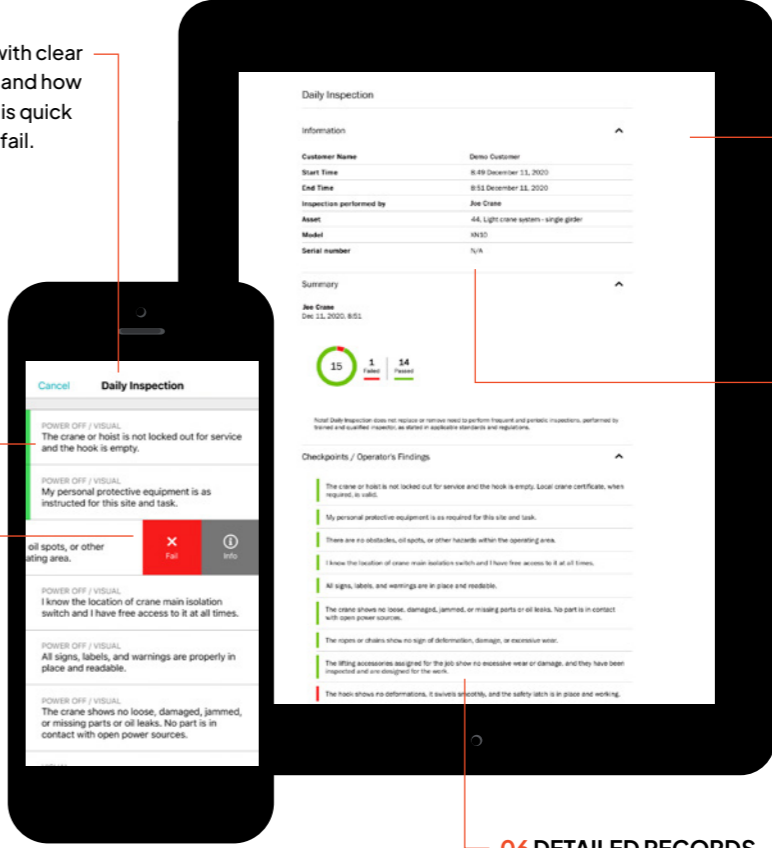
with clear
and how
is quick
fail.

Daily Inspection

Information

| Customer Name | Demo Customer |
|---|---|
| Start Time | 8:49 December 11, 2020 |
| End Time | 8:51 December 11, 2020 |
| Inspection performed by | Joe Crane |
| Asset | 44, Light crane system - single girder |
| Model | XN30 |
| Serial number | N/A |

Summary

Joe Crane
Dec 11, 2020, 8:51

15

1 Failed

14 Passed

Note! Daily Inspection does not replace or remove need to perform frequent and periodic inspections, performed by trained and qualified inspector, as stated in applicable standards and regulations.

Checkpoints / Operator's Findings

The crane or hoist is not locked out for service and the hook is empty. Local crane certificate, when required, is valid.

My personal protective equipment is as required for this site and task.

There are no obstacles, oil spots, or other hazards within the operating area.

I know the location of crane main isolation switch and I have free access to it at all times.

All signs, labels, and warnings are in place and readable.

The crane shows no loose, damaged, jammed, or missing parts or oil leaks. No part is in contact with open power sources.

The ropes or chains show no sign of deformation, damage, or excessive wear.

The lifting accessories assigned for the job show no excessive wear or damage, and they have been inspected and are designed for the work.

The hook shows no deformations, it swivels smoothly, and the safety latch is in place and working.

Cancel Daily Inspection

POWER OFF / VISUAL
The crane or hoist is not locked out for service and the hook is empty.

POWER OFF / VISUAL
My personal protective equipment is as instructed for this site and task.

oil spots, or other
ating area.

Fail

Info

POWER OFF / VISUAL
I know the location of crane main isolation switch and I have free access to it at all times.

POWER OFF / VISUAL
All signs, labels, and warnings are properly in place and readable.

POWER OFF / VISUAL
The crane shows no loose, damaged, jammed, or missing parts or oil leaks. No part is in contact with open power sources.

06 DETAILED RECORDS